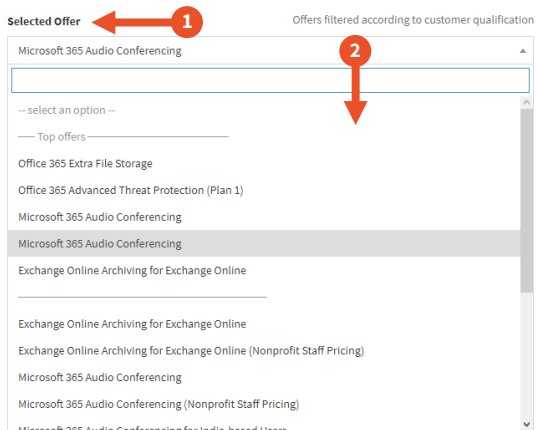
Selected Offer 1

Offers filtered according to customer qualification

Microsoft 365 Audio Conferencing

2

-- select an option --

—— Top offers ——————————————

Office 365 Extra File Storage

Office 365 Advanced Threat Protection (Plan 1)

Microsoft 365 Audio Conferencing

Microsoft 365 Audio Conferencing

Exchange Online Archiving for Exchange Online

————————————————————

Exchange Online Archiving for Exchange Online

Exchange Online Archiving for Exchange Online (Nonprofit Staff Pricing)

Microsoft 365 Audio Conferencing

Microsoft 365 Audio Conferencing (Nonprofit Staff Pricing)

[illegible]